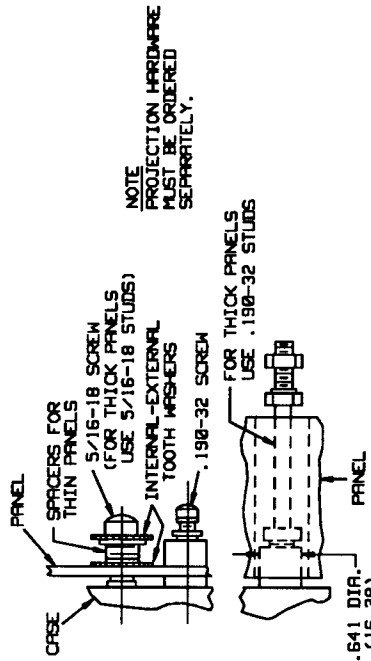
NOTE
PROJECTION HARDWARE MUST BE ORDERED SEPARATELY.

PANEL
SPACERS FOR THIN PANELS
5/16-18 SCREW (FOR THICK PANELS USE 5/16-18 STUDS)
INTERNAL-EXTERNAL TOOTH WASHERS
.190-32 SCREW
CASE

FOR THICK PANELS USE .190-32 STUDS
PANEL
.641 DIA. (16.28)